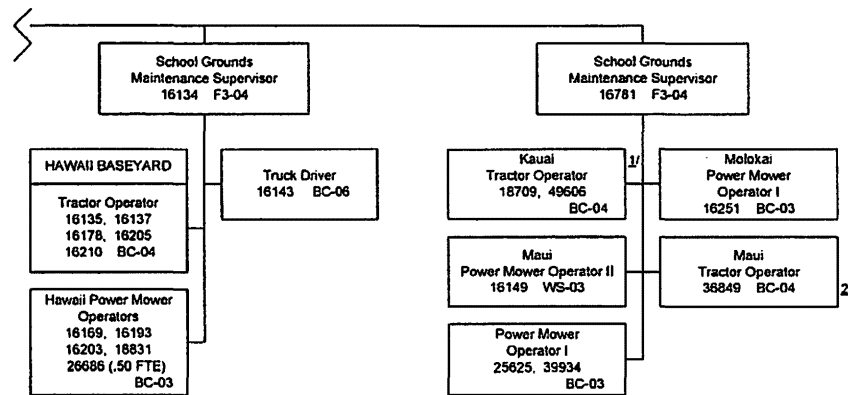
School Grounds Maintenance Supervisor
16134 F3-04

HAWAII BASEYARD

Tractor Operator
16135, 16137
16178, 16205
16210 BC-04

Truck Driver
16143 BC-06

Hawaii Power Mower Operators
16169, 16193
16203, 18831
26686 (.50 FTE)
BC-03

School Grounds Maintenance Supervisor
16781 F3-04

Kauai
Tractor Operator
18709, 49606
BC-04

1/

Molokai
Power Mower Operator I
16251 BC-03

Maui
Power Mower Operator II
16149 WS-03

Maui
Tractor Operator
38849 BC-04

2

Power Mower Operator I
25625, 39934
BC-03